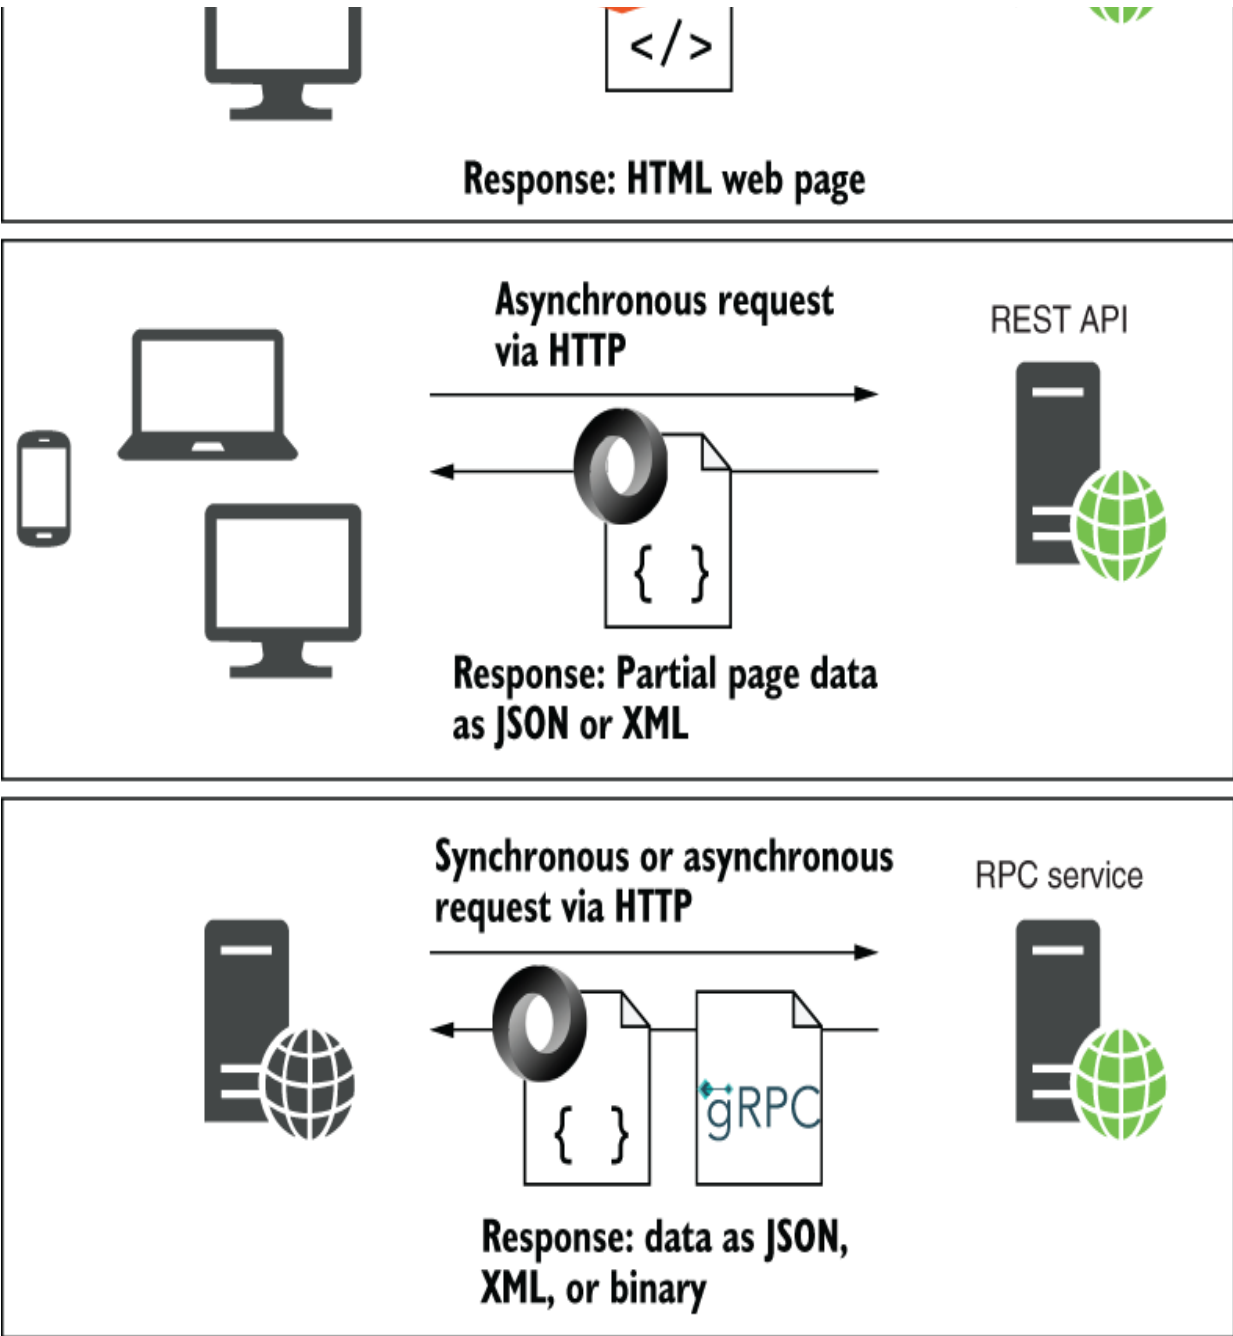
</>

Response: HTML web page

Asynchronous request via HTTP

REST API

{ }

Response: Partial page data as JSON or XML

Synchronous or asynchronous request via HTTP

RPC service

{ }

gRPC

Response: data as JSON, XML, or binary